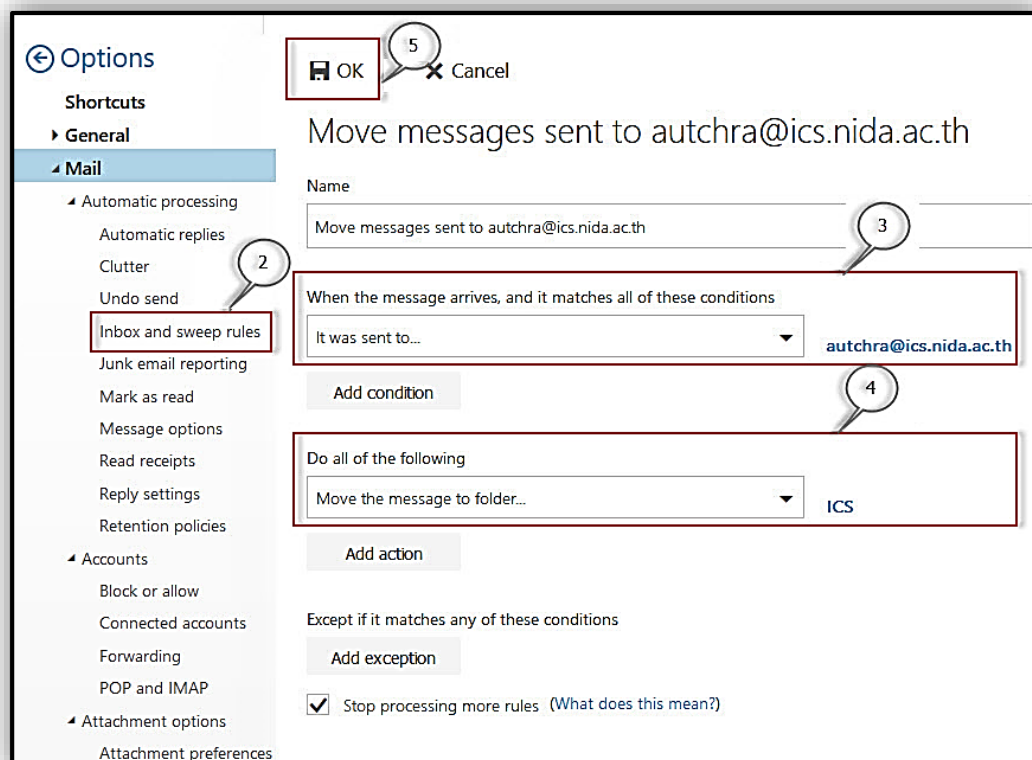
Options
Shortcuts
General
Mail
Automatic processing
Automatic replies
Clutter
Undo send
Inbox and sweep rules
Junk email reporting
Mark as read
Message options
Read receipts
Reply settings
Retention policies
Accounts
Block or allow
Connected accounts
Forwarding
POP and IMAP
Attachment options
Attachment preferences

OK
5
Cancel

Move messages sent to autchra@ics.nida.ac.th

Name
Move messages sent to autchra@ics.nida.ac.th
3
When the message arrives, and it matches all of these conditions
It was sent to...
autchra@ics.nida.ac.th
Add condition
4
Do all of the following
Move the message to folder...
ICS
Add action

Except if it matches any of these conditions
Add exception
Stop processing more rules (What does this mean?)
2